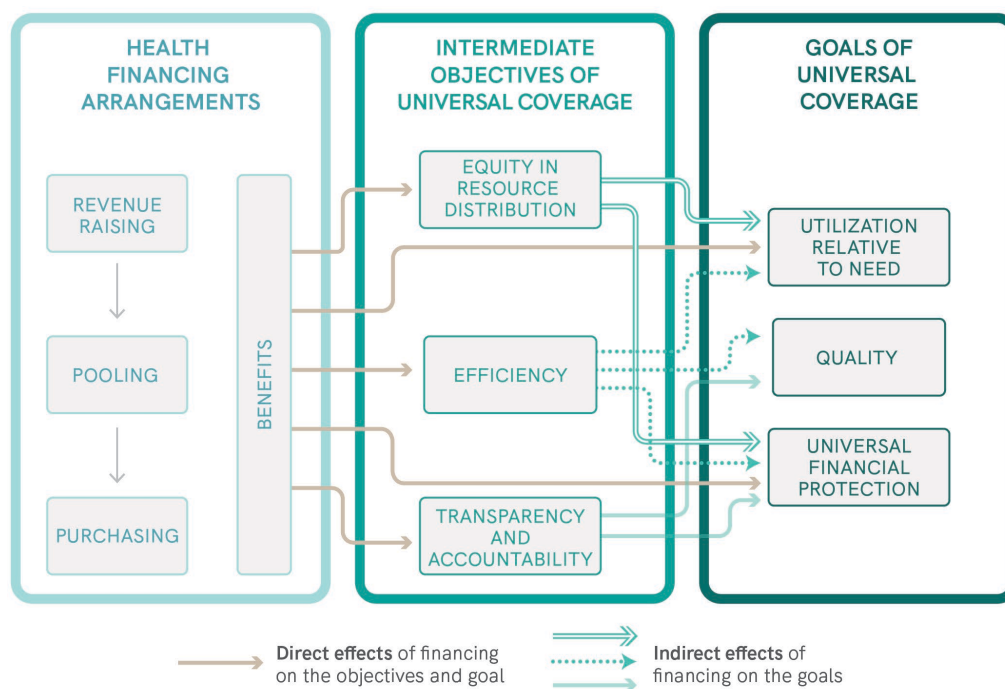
HEALTH FINANCING ARRANGEMENTS

REVENUE RAISING

POOLING

PURCHASING

BENEFITS

INTERMEDIATE OBJECTIVES OF UNIVERSAL COVERAGE

EQUITY IN RESOURCE DISTRIBUTION

EFFICIENCY

TRANSPARENCY AND ACCOUNTABILITY

GOALS OF UNIVERSAL COVERAGE

UTILIZATION RELATIVE TO NEED

QUALITY

UNIVERSAL FINANCIAL PROTECTION

Direct effects of financing on the objectives and goal

Indirect effects of financing on the goals